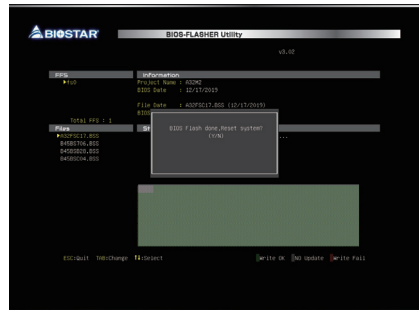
BIOSTAR

BIOS-FLASHER Utility

V3.02

FFS
▶fs0

Total FFS : 1

Files
▶A32FSC17.BSS
B45BS706.BSS
B45BSB20.BSS
B45BSC04.BSS

Information
Project Name : A32M2
BIOS Date : 12/17/2015

File Date : A32FSC17.BSS (12/17/2015)
BIOS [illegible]

St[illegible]

BIOS Flash done,Reset system?
(Y/N)

...

ESC:Quit TAB:Change ↑↓:Select

Write OK No Update Write Fail